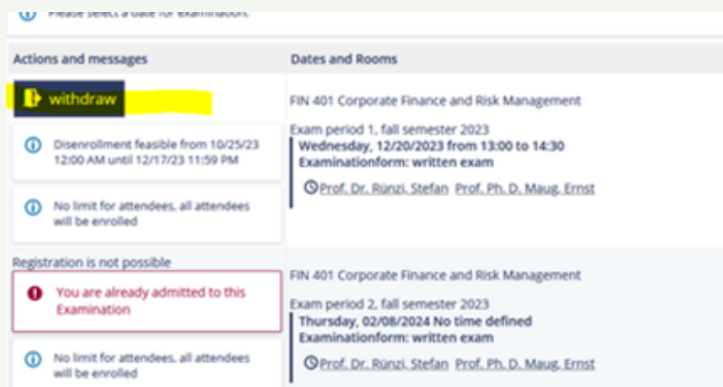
Please select a date for examination.

| Actions and messages | Dates and Rooms |
|---|---|
| withdraw<br>Disenrollment feasible from 10/25/23 12:00 AM until 12/17/23 11:59 PM<br>No limit for attendees, all attendees will be enrolled | FIN 401 Corporate Finance and Risk Management<br>Exam period 1, fall semester 2023<br>**Wednesday, 12/20/2023 from 13:00 to 14:30**<br>**Examinationform: written exam**<br>Prof. Dr. Rünzi, Stefan Prof. Ph. D. Maug, Ernst |
| Registration is not possible<br>You are already admitted to this Examination<br>No limit for attendees, all attendees will be enrolled | FIN 401 Corporate Finance and Risk Management<br>Exam period 2, fall semester 2023<br>**Thursday, 02/08/2024 No time defined**<br>**Examinationform: written exam**<br>Prof. Dr. Rünzi, Stefan Prof. Ph. D. Maug, Ernst |